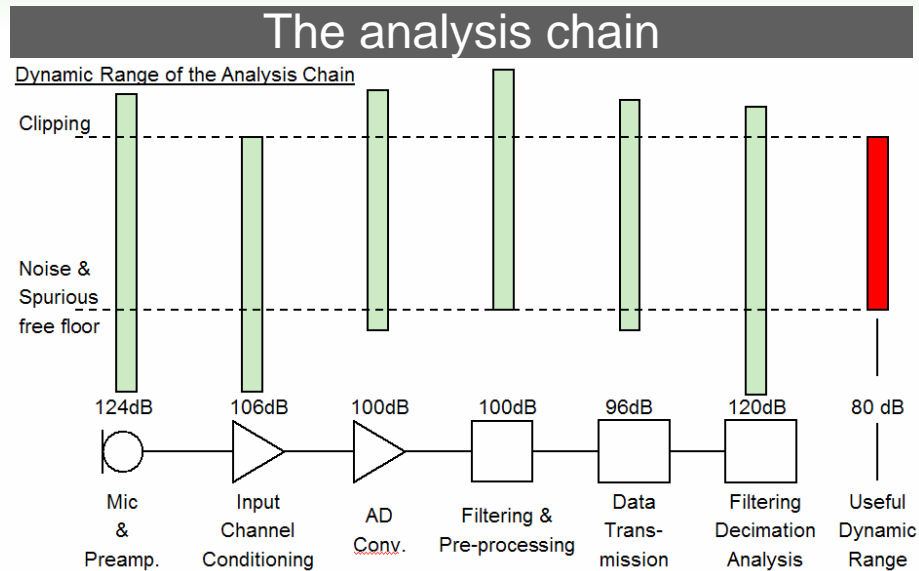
The analysis chain

Dynamic Range of the Analysis Chain

Clipping

Noise & Spurious free floor

124dB
106dB
100dB
100dB
96dB
120dB
80 dB

Mic & Preamp.

Input Channel Conditioning

AD Conv.

Filtering & Pre-processing

Data Transmission

Filtering Decimation Analysis

Useful Dynamic Range